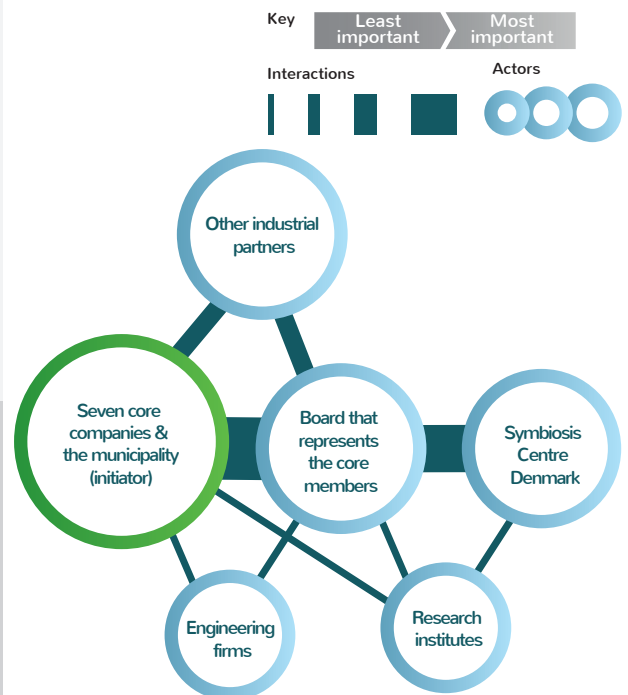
Key

Least important

Most important

Interactions

Actors

Other industrial partners

Seven core companies & the municipality (initiator)

Board that represents the core members

Symbiosis Centre Denmark

Engineering firms

Research institutes